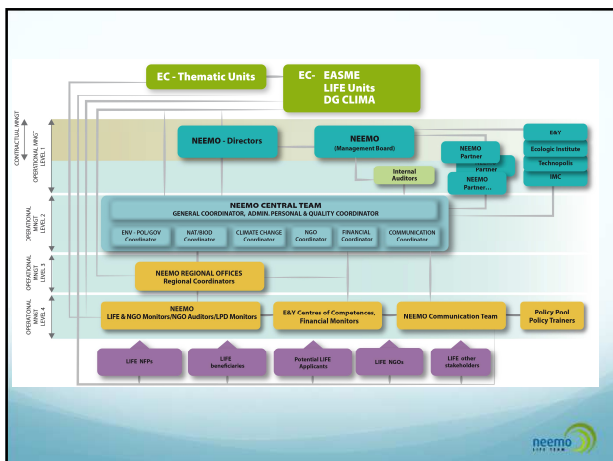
EC - Thematic Units

EC- EASME
LIFE Units
DG CLIMA

CONTRACTUAL MNGT
OPERATIONAL MNG
LEVEL 1

NEEMO - Directors

NEEMO
(Management Board)

E&Y
Ecologic Institute
Technopolis
IMC

NEEMO Partner
Partner
NEEMO Partner...

Internal Auditors

OPERATIONAL MNGT
LEVEL 2

NEEMO CENTRAL TEAM
GENERAL COORDINATOR, ADMIN. PERSONAL & QUALITY COORDINATOR

ENV - POL/GOV Coordinator
NAT/BIOD Coordinator
CLIMATE CHANGE Coordinator
NGO Coordinator
FINANCIAL Coordinator
COMMUNICATION Coordinator

OPERATIONAL MNGT
LEVEL 3

NEEMO REGIONAL OFFICES
Regional Coordinators

OPERATIONAL MNGT
LEVEL 4

NEEMO
LIFE & NGO Monitors/NGO Auditors/LPD Monitors

E&Y Centres of Competences, Financial Monitors

NEEMO Communication Team

Policy Pool
Policy Trainers

LIFE NFPs
LIFE beneficiaries
Potential LIFE Applicants
LIFE NGOs
LIFE other stakeholders

neemo
LIFE TEAM